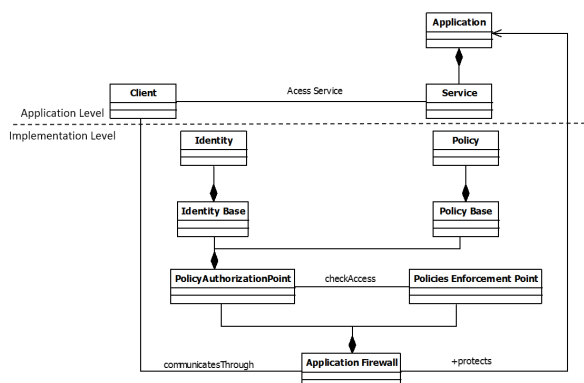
Application

Client

Acess Service

Service

Application Level

Implementation Level

Identity

Policy

Identity Base

Policy Base

PolicyAuthorizationPoint

checkAccess

Policies Enforcement Point

communicatesThrough

Application Firewall

+protects